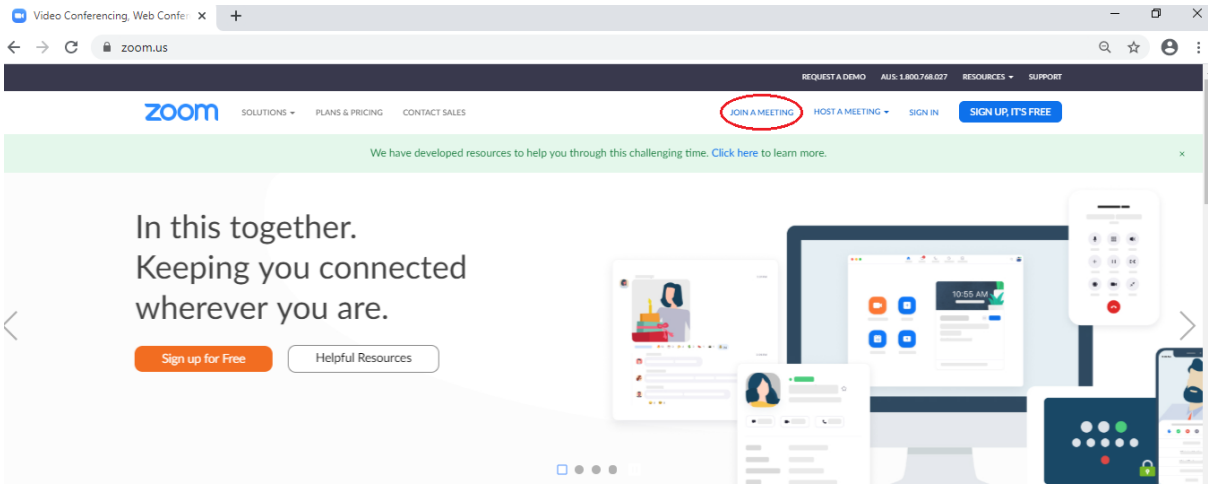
Video Conferencing, Web Confer ×

zoom.us

REQUEST A DEMO AUS: 1.800.768.027 RESOURCES SUPPORT

zoom SOLUTIONS PLANS & PRICING CONTACT SALES JOIN A MEETING HOST A MEETING SIGN IN SIGN UP, IT'S FREE

We have developed resources to help you through this challenging time. Click here to learn more. ×

In this together.
Keeping you connected wherever you are.

Sign up for Free Helpful Resources

10:55 AM